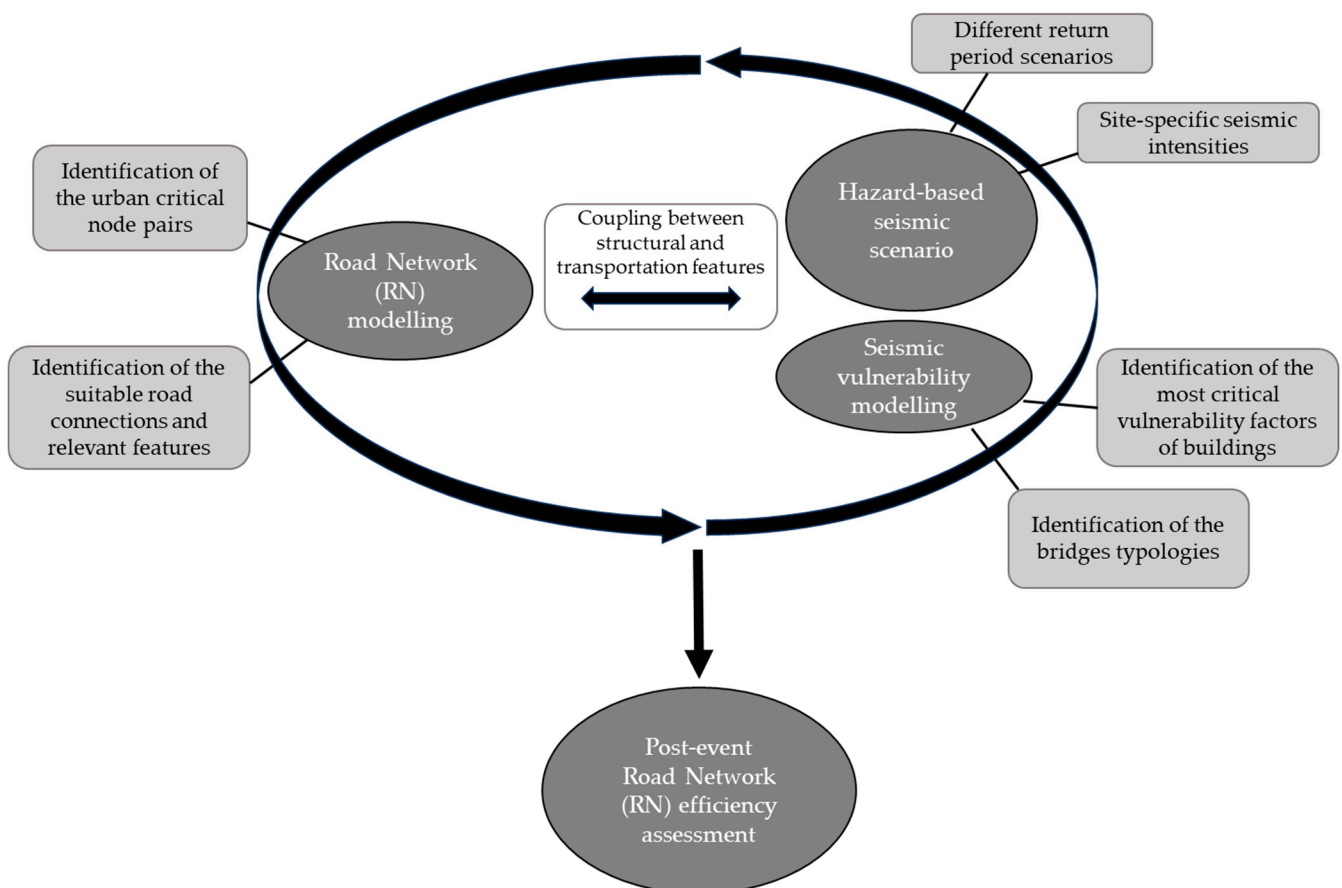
Different return period scenarios

Site-specific seismic intensities

Identification of the urban critical node pairs

Hazard-based seismic scenario

Coupling between structural and transportation features

Road Network (RN) modelling

Seismic vulnerability modelling

Identification of the suitable road connections and relevant features

Identification of the most critical vulnerability factors of buildings

Identification of the bridges typologies

Post-event Road Network (RN) efficiency assessment